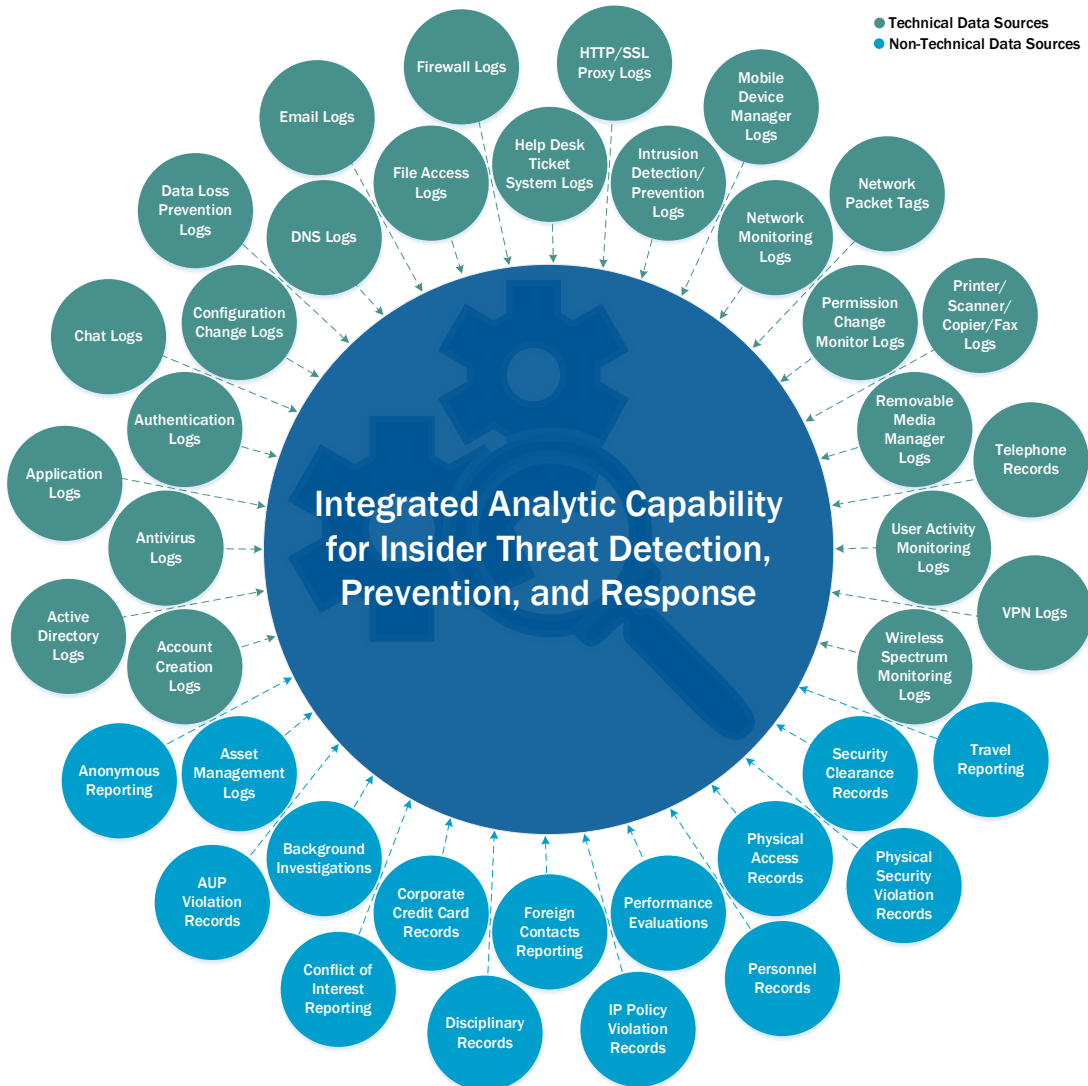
Technical Data Sources
Non-Technical Data Sources

Integrated Analytic Capability for Insider Threat Detection, Prevention, and Response

Firewall Logs
HTTP/SSL Proxy Logs
Email Logs
Help Desk Ticket System Logs
Mobile Device Manager Logs
File Access Logs
Intrusion Detection/ Prevention Logs
Data Loss Prevention Logs
Network Packet Tags
DNS Logs
Network Monitoring Logs
Configuration Change Logs
Permission Change Monitor Logs
Printer/ Scanner/ Copier/Fax Logs
Chat Logs
Authentication Logs
Removable Media Manager Logs
Telephone Records
Application Logs
User Activity Monitoring Logs
Antivirus Logs
VPN Logs
Active Directory Logs
Account Creation Logs
Wireless Spectrum Monitoring Logs
Travel Reporting
Security Clearance Records
Anonymous Reporting
Asset Management Logs
Physical Access Records
Physical Security Violation Records
Background Investigations
AUP Violation Records
Corporate Credit Card Records
Foreign Contacts Reporting
Performance Evaluations
Personnel Records
Conflict of Interest Reporting
Disciplinary Records
IP Policy Violation Records